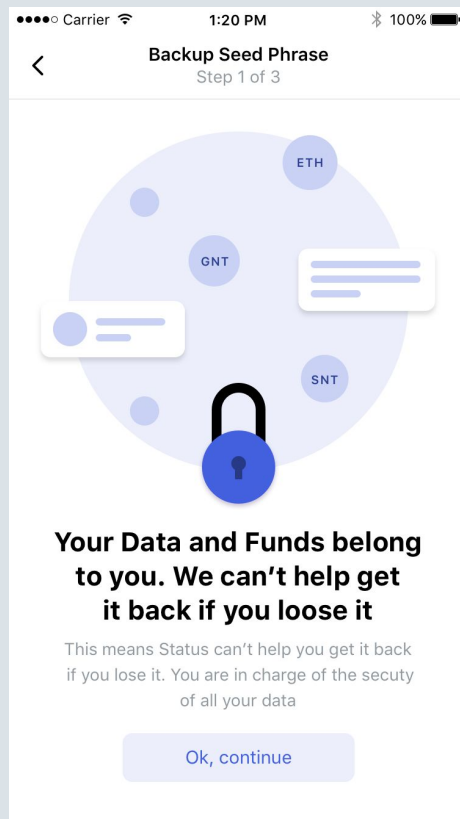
●●●●○ Carrier 1:20 PM 100%

Backup Seed Phrase
Step 1 of 3

ETH

GNT

SNT

Your Data and Funds belong to you. We can’t help get it back if you loose it

This means Status can’t help you get it back if you lose it. You are in charge of the secuty of all your data

Ok, continue